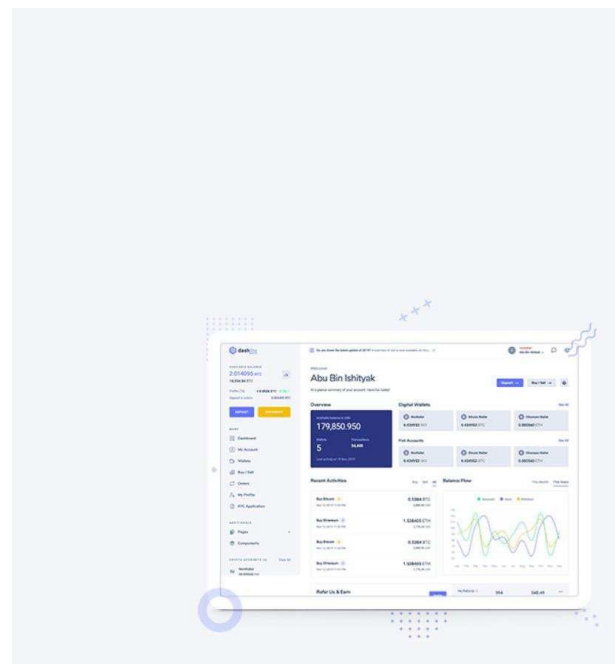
dashlite

2.014095 BTC

Abu Bin Ishityak

Overview

179,850.950

5

Digital Wallets

Fiat Accounts

Dashboard

My Account

Wallets

Buy / Sell

Orders

My Profile

KYC Application

Pages

Components

Recent Activities

Buy Bitcoin

Buy Ethereum

Buy Bitcoin

Buy Ethereum

0.5384 BTC

1.528405 ETH

0.5384 BTC

1.528405 ETH

Balance Flow

Refer Us & Earn

5.434953

4.434953

2.983943

DEPOSIT

WITHDRAW

Deposit

Buy / Sell